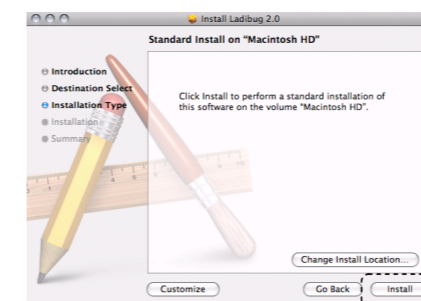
Install Ladibug 2.0

Standard Install on "Macintosh HD"

Introduction
Destination Select
Installation Type
Installation
Summary

Click Install to perform a standard installation of this software on the volume "Macintosh HD".

Change Install Location...

Customize

Go Back

Install